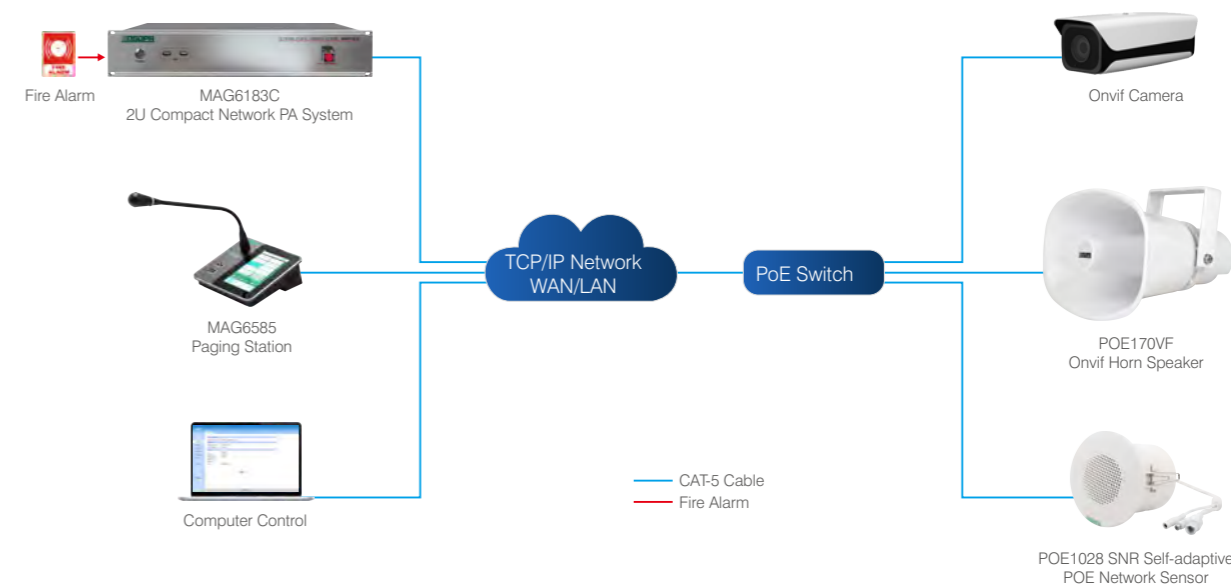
Fire Alarm

MAG6183C
2U Compact Network PA System

MAG6585
Paging Station

Computer Control

TCP/IP Network
WAN/LAN

PoE Switch

Onvif Camera

POE170VF
Onvif Horn Speaker

POE1028 SNR Self-adaptive
POE Network Sensor

CAT-5 Cable
Fire Alarm